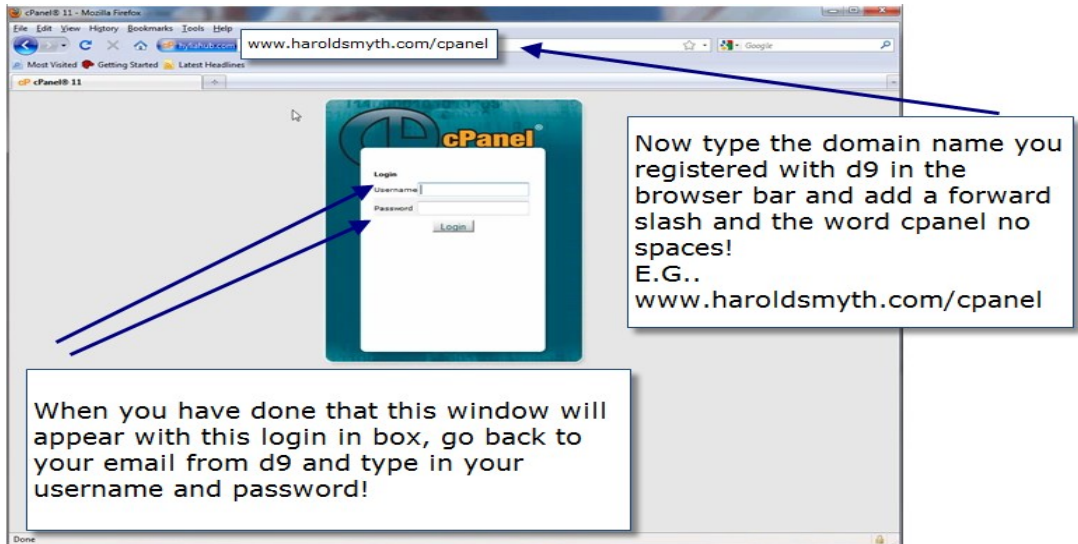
cPanel® 11 - Mozilla Firefox

File Edit View History Bookmarks Tools Help

www.haroldsmyth.com/cpanel

Google

Most Visited Getting Started Latest Headlines

cPanel® 11

cPanel®

Login

Username

Password

Login

Now type the domain name you registered with d9 in the browser bar and add a forward slash and the word cpanel no spaces!
E.G..
www.haroldsmyth.com/cpanel

When you have done that this window will appear with this login in box, go back to your email from d9 and type in your username and password!

Done